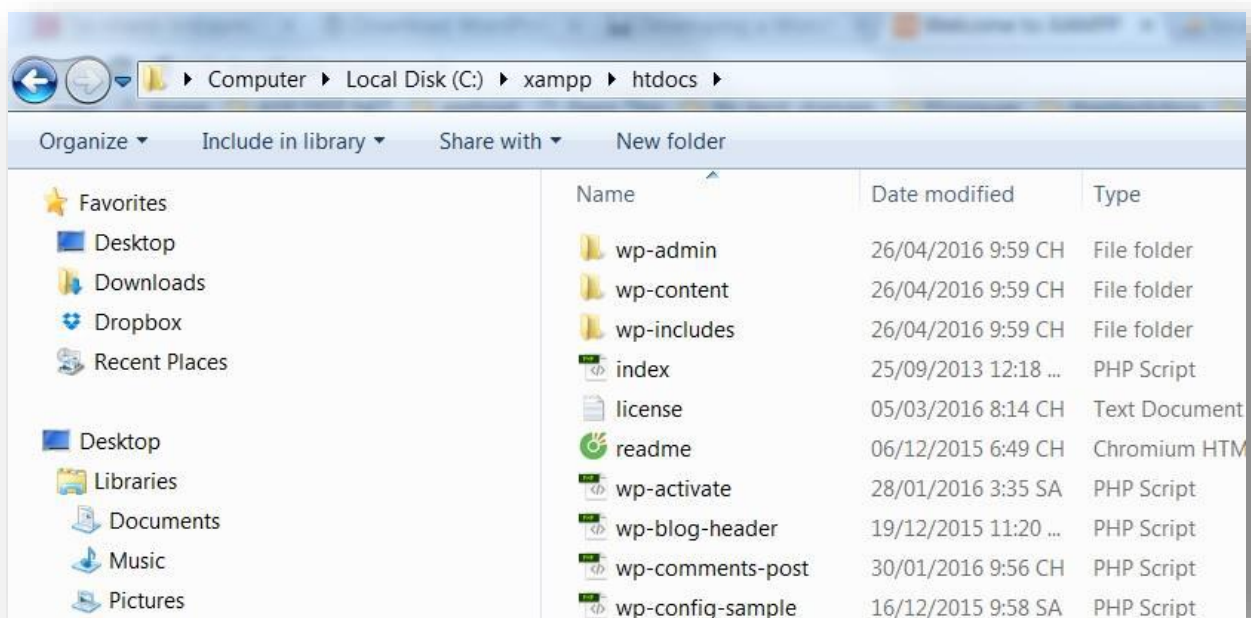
▸ Computer ▸ Local Disk (C:) ▸ xampp ▸ htdocs ▸

Organize ▾ Include in library ▾ Share with ▾ New folder

Favorites
Desktop
Downloads
Dropbox
Recent Places

Desktop
Libraries
Documents
Music
Pictures

| Name | Date modified | Type |
|---|---|---|
| wp-admin | 26/04/2016 9:59 CH | File folder |
| wp-content | 26/04/2016 9:59 CH | File folder |
| wp-includes | 26/04/2016 9:59 CH | File folder |
| index | 25/09/2013 12:18 ... | PHP Script |
| license | 05/03/2016 8:14 CH | Text Document |
| readme | 06/12/2015 6:49 CH | Chromium HTM |
| wp-activate | 28/01/2016 3:35 SA | PHP Script |
| wp-blog-header | 19/12/2015 11:20 ... | PHP Script |
| wp-comments-post | 30/01/2016 9:56 CH | PHP Script |
| wp-config-sample | 16/12/2015 9:58 SA | PHP Script |